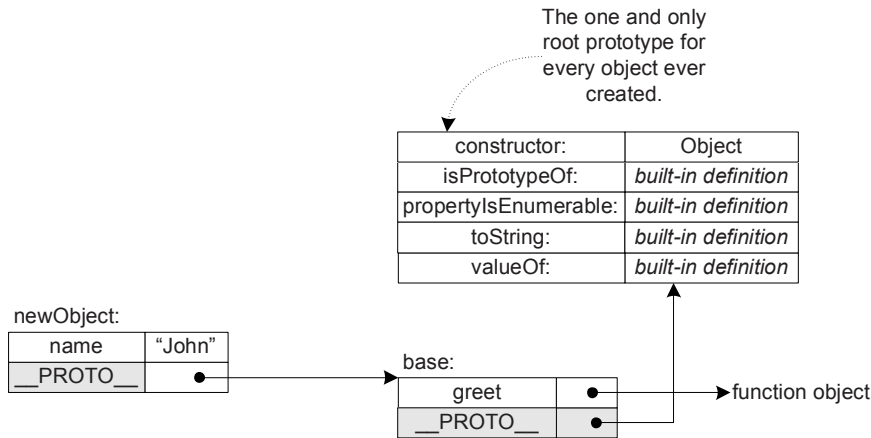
The one and only root prototype for every object ever created.

| constructor: | Object |
|---|---|
| isPrototypeOf: | *built-in definition* |
| propertyIsEnumerable: | *built-in definition* |
| toString: | *built-in definition* |
| valueOf: | *built-in definition* |

newObject:

| name | “John” |
|---|---|
| __PROTO__ | |

base:

| greet | |
|---|---|
| __PROTO__ | |

function object